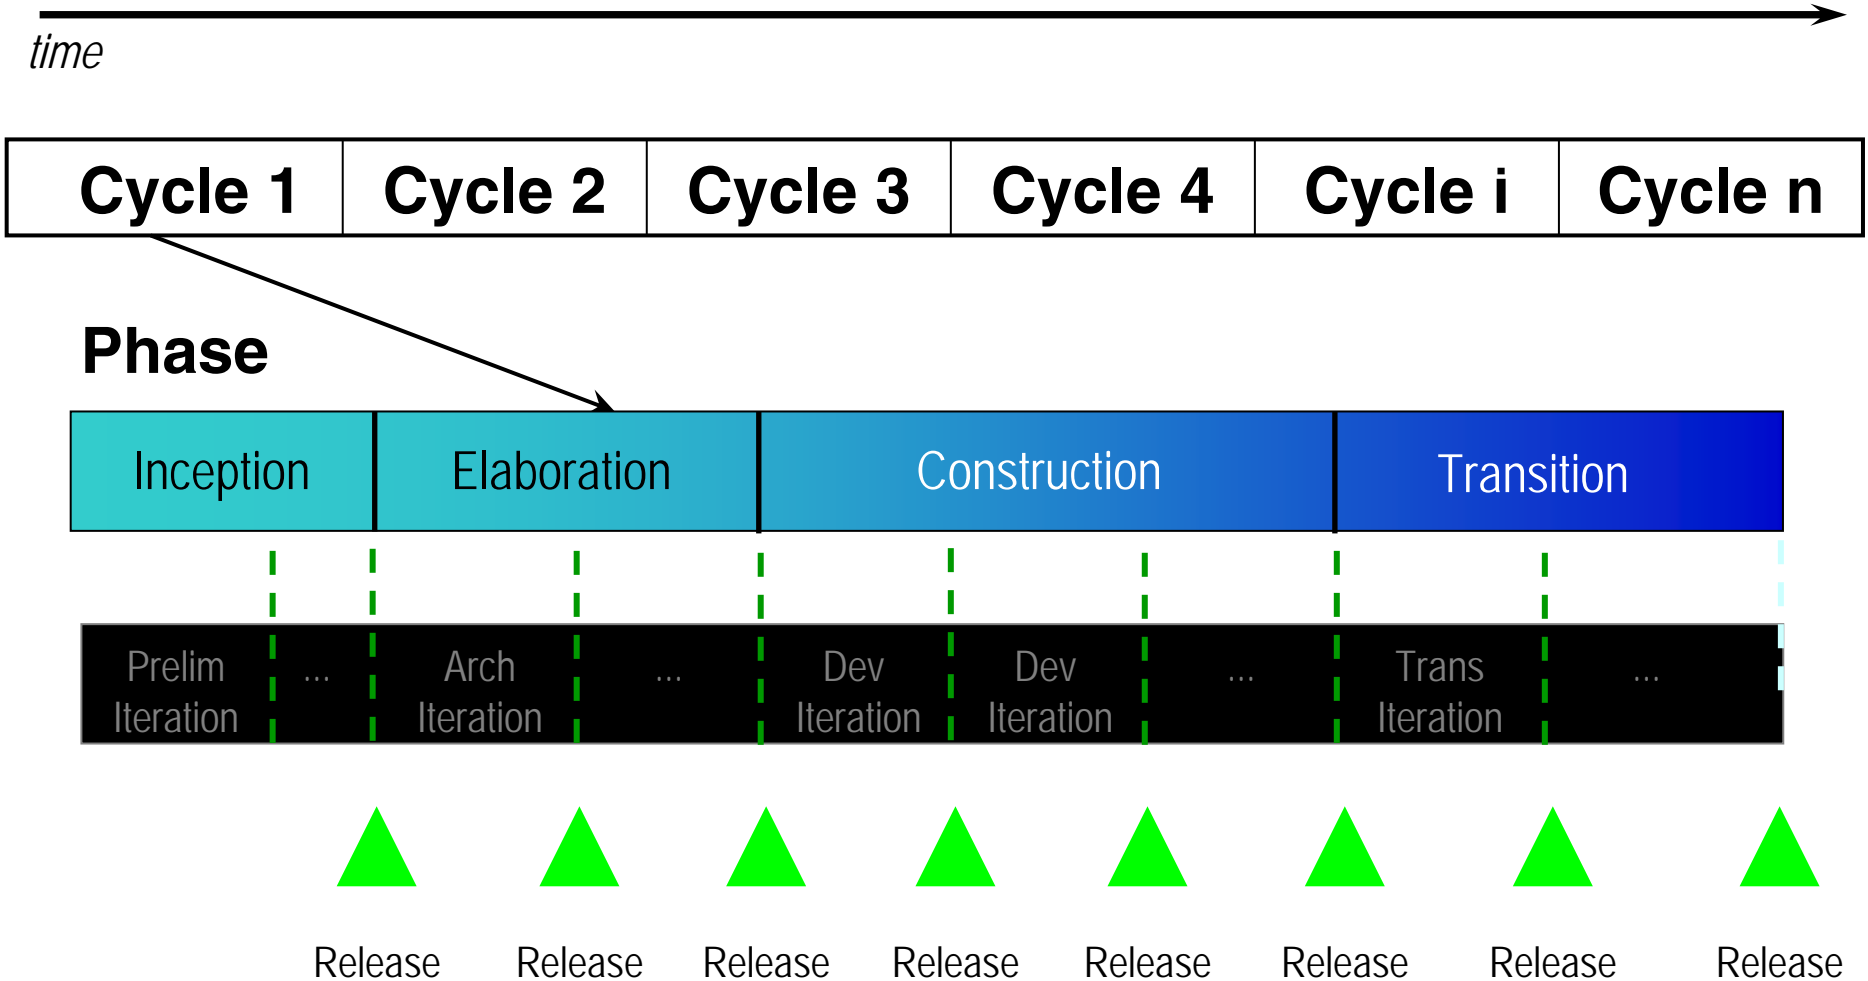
time

| Cycle 1 | Cycle 2 | Cycle 3 | Cycle 4 | Cycle i | Cycle n |
|---|---|---|---|---|---|

Phase

Inception Elaboration Construction Transition

Prelim Iteration ... Arch Iteration ... Dev Iteration Dev Iteration ... Trans Iteration ...

Release Release Release Release Release Release Release Release